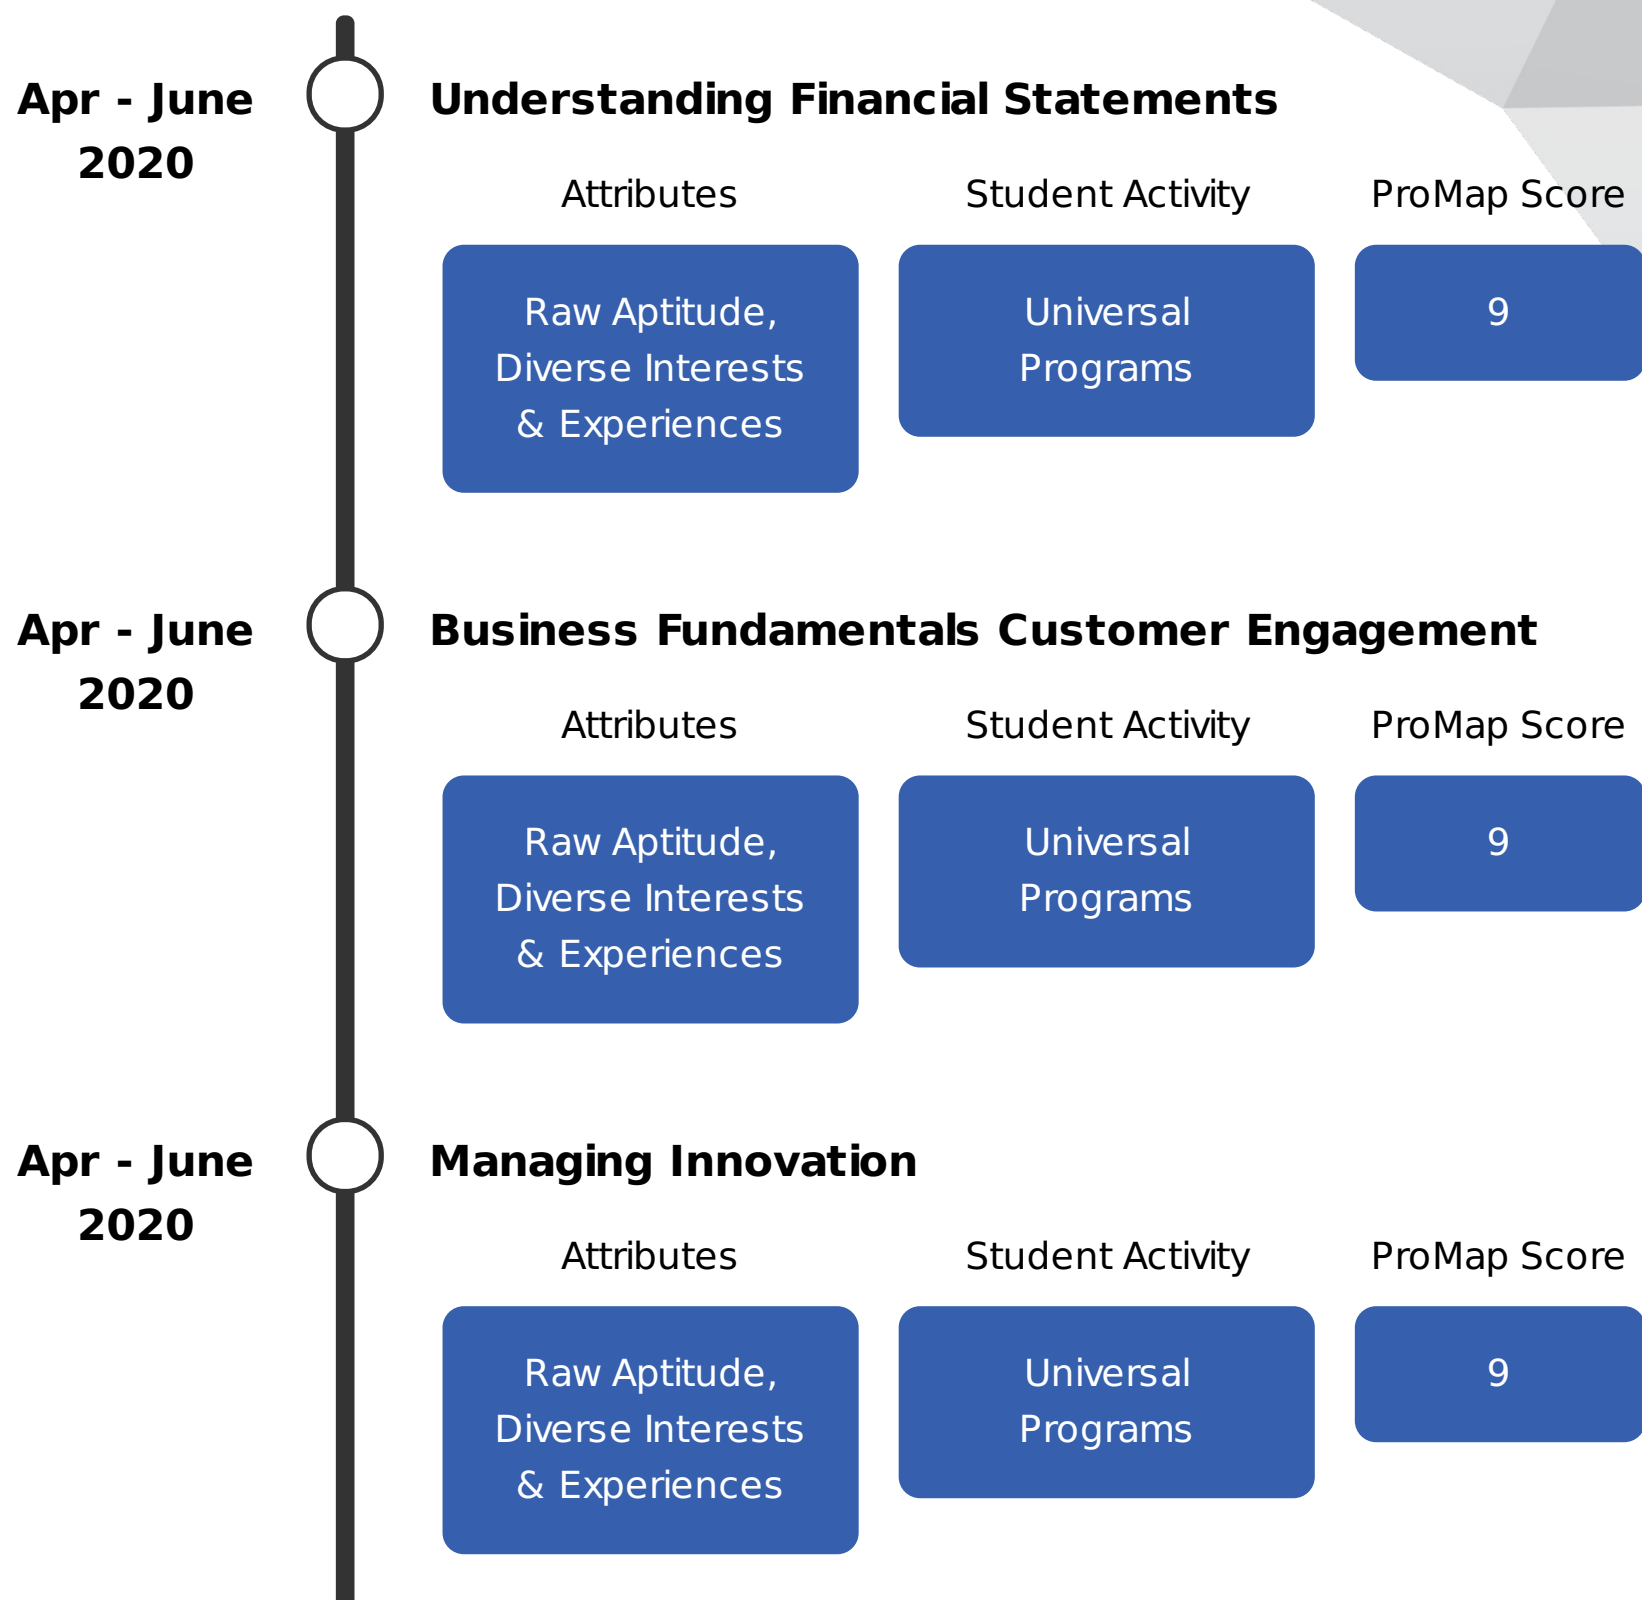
Apr - June 2020

Understanding Financial Statements

Attributes

Student Activity

ProMap Score

Raw Aptitude, Diverse Interests & Experiences

Universal Programs

9

Apr - June 2020

Business Fundamentals Customer Engagement

Attributes

Student Activity

ProMap Score

Raw Aptitude, Diverse Interests & Experiences

Universal Programs

9

Apr - June 2020

Managing Innovation

Attributes

Student Activity

ProMap Score

Raw Aptitude, Diverse Interests & Experiences

Universal Programs

9